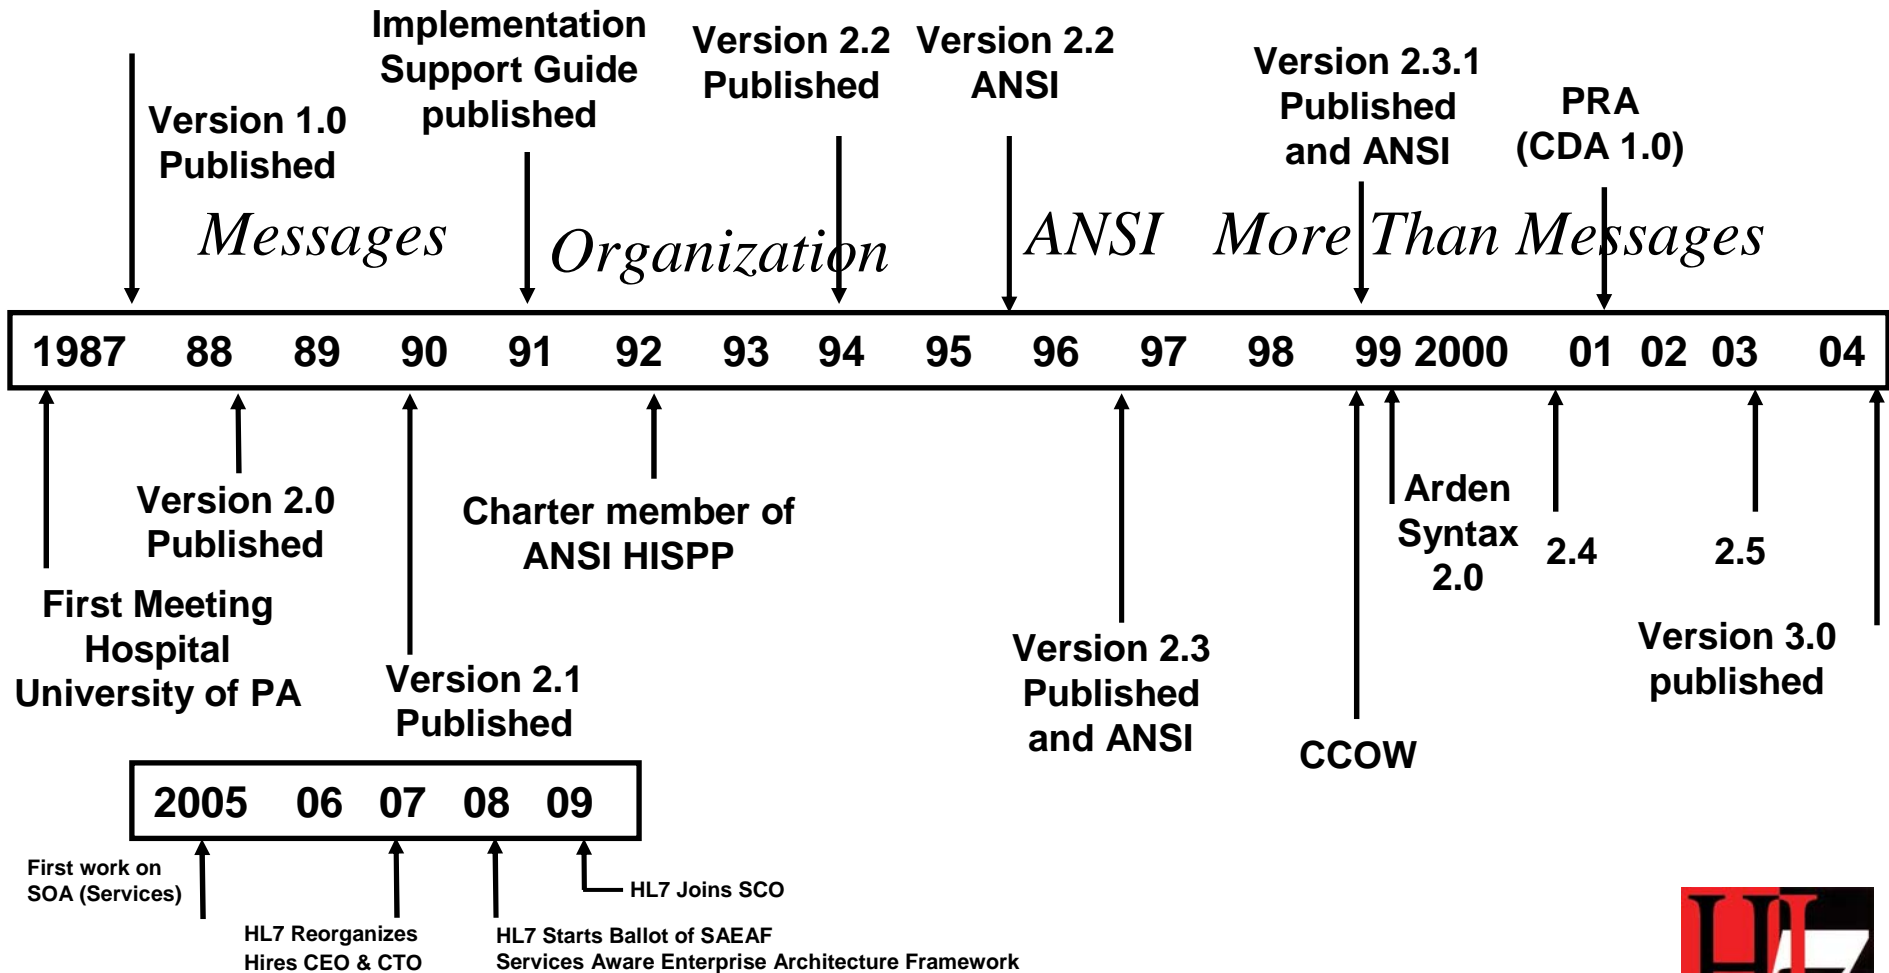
Version 1.0 Published

Implementation Support Guide published

Version 2.2 Published

Version 2.2 ANSI

Version 2.3.1 Published and ANSI

PRA (CDA 1.0)

Messages

Organization

ANSI

More Than Messages

| 1987 | 88 | 89 | 90 | 91 | 92 | 93 | 94 | 95 | 96 | 97 | 98 | 99 | 2000 | 01 | 02 | 03 | 04 |
|---|---|---|---|---|---|---|---|---|---|---|---|---|---|---|---|---|---|

Version 2.0 Published

Charter member of ANSI HISPP

Arden Syntax 2.0

2.4

2.5

First Meeting Hospital University of PA

Version 3.0 published

Version 2.3 Published and ANSI

Version 2.1 Published

CCOW

| 2005 | 06 | 07 | 08 | 09 |
|---|---|---|---|---|

First work on SOA (Services)

HL7 Joins SCO

HL7 Reorganizes Hires CEO & CTO

HL7 Starts Ballot of SAEAF Services Aware Enterprise Architecture Framework

HL7